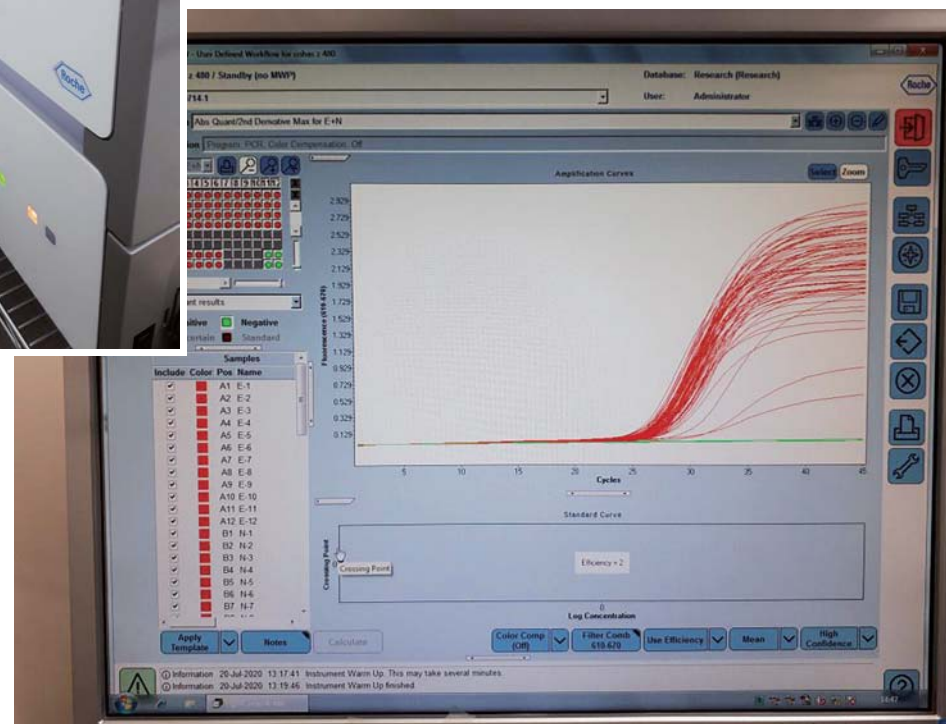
Roche

- User Defined Workflow for cobas z 480
z 480 / Standby (no MWP)
714.1
Database: Research (Research)
User: Administrator
Roche
Abs Quant/2nd Derivative Max for E+N
Program: PCR, Color Compensation: Off
4 5 6 7 8 9 10 11 12
Amplification Curves
Select Zoom
2.929
2.729
2.529
2.329
2.129
1.929
1.729
1.529
1.325
1.129
0.929
0.729
0.529
0.329
0.129
Fluorescence (610-670)
5 10 15 20 25 30 35 40 45
Cycles
ent results
itive Negative
ertain Standard
Samples
| Include | Color | Pos | Name |
|---|---|---|---|
| ✓ | | A1 | E-1 |
| ✓ | | A2 | E-2 |
| ✓ | | A3 | E-3 |
| ✓ | | A4 | E-4 |
| ✓ | | A5 | E-5 |
| ✓ | | A6 | E-6 |
| ✓ | | A7 | E-7 |
| ✓ | | A8 | E-8 |
| ✓ | | A9 | E-9 |
| ✓ | | A10 | E-10 |
| ✓ | | A11 | E-11 |
| ✓ | | A12 | E-12 |
| ✓ | | B1 | N-1 |
| ✓ | | B2 | N-2 |
| ✓ | | B3 | N-3 |
| ✓ | | B4 | N-4 |
| ✓ | | B5 | N-5 |
| ✓ | | B6 | N-6 |
| ✓ | | B7 | N-7 |
Standard Curve
Crossing Point
Crossing Point
Efficiency = 2
0
Log Concentration
Apply Template
Notes
Calculate
Color Comp (Off)
Filter Comb 610-670
Use Efficiency
Mean
High Confidence
Information 20-Jul-2020 13:17:41 Instrument Warm Up. This may take several minutes.
Information 20-Jul-2020 13:19:46 Instrument Warm Up finished.